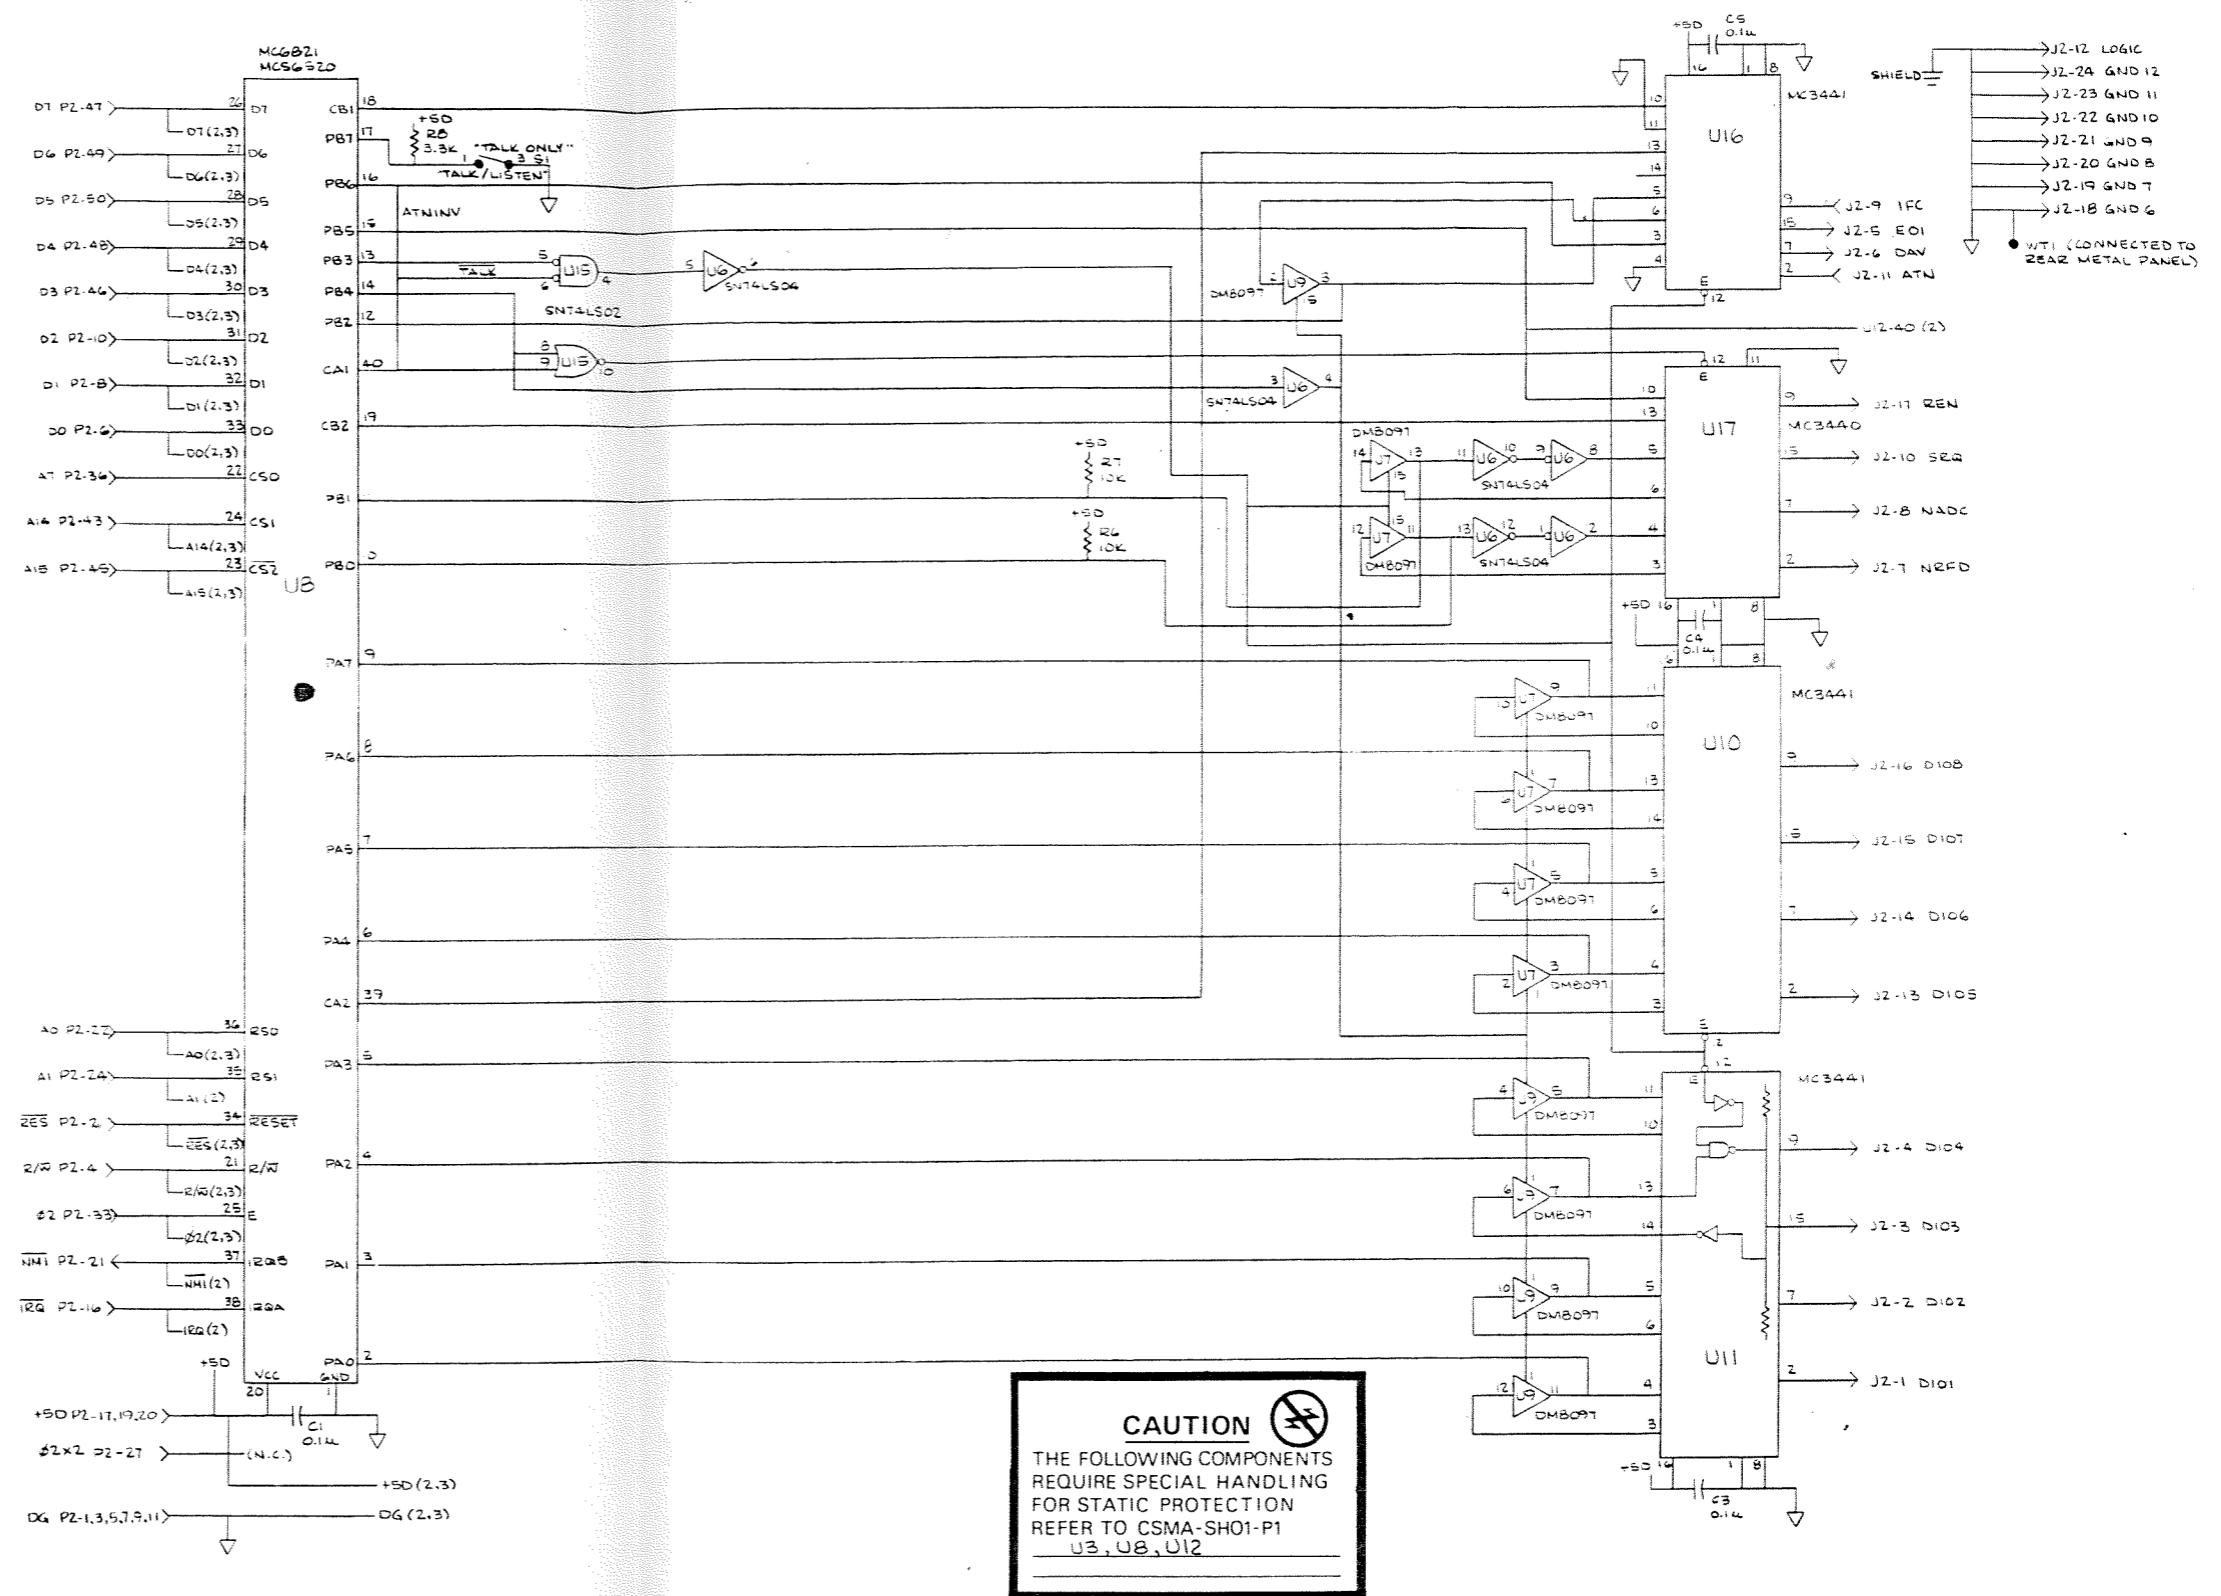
MC6821
MCS6520

D7 P2-47 26 D7
D7(2,3)
D6 P2-49 27 D6
D6(2,3)
D5 P2-50 28 D5
D5(2,3)
D4 P2-48 29 D4
D4(2,3)
D3 P2-46 30 D3
D3(2,3)
D2 P2-10 31 D2
D2(2,3)
D1 P2-8 32 D1
D1(2,3)
D0 P2-6 33 D0
D0(2,3)
A7 P2-36 22 CS0
A14 P2-43 24 CS1
A14(2,3)
A15 P2-45 23 $\overline{CS2}$
A15(2,3)
U8

A0 P2-22 36 RS0
A0(2,3)
A1 P2-24 35 RS1
A1(2)
$\overline{RES}$ P2-2 34 $\overline{RESET}$
$\overline{RES}$(2,3)
R/$\overline{W}$ P2-4 21 R/$\overline{W}$
R/$\overline{W}$(2,3)
Ø2 P2-33 25 E
Ø2(2,3)
$\overline{NMI}$ P2-21 37 IRQB
$\overline{NMI}$(2)
$\overline{IRQ}$ P2-16 38 IRQA
IRQ(2)
+5D
VCC 20
GND 1
+5D P2-17,19,20
C1 0.1u
Ø2x2 P2-27 (N.C.)
+5D (2,3)
DG P2-1,3,5,7,9,11 DG (2,3)

CB1 18
PB7 17
+5D
R8 3.3K
"TALK ONLY"
1 3 S1
"TALK/LISTEN"
PB6 16
ATNINV
PB5 15
PB3 13
PB4 14
PB2 12
CA1 40
CB2 19
PB1
PB0 0
PA7 9
PA6 8
PA5 7
PA4 6
CA2 39
PA3 5
PA2 4
PA1 3
PA0 2

5 6 U15 4
$\overline{TALK}$
5 U6 6
SN74LS04
SN74LS02
8 9 U15 10
3 U6 4
SN74LS04
DM8097
2 U9 3 5
+5D
R7 10K
+5D
R6 10K
DM8097
14 U7 13 15
11 U6 10
9 U6 8
SN74LS04
12 U7 15 11
13 U6 12
1 U6 2
DM8097
SN74LS04

+5D C5 0.1u
16 1 8
MC3441
U16
10 11 13 14 5 6 3 4
9 J2-9 IFC
15 J2-5 EOI
7 J2-6 DAV
2 J2-11 ATN
E 12
U12-40 (2)

SHIELD
J2-12 LOGIC
J2-24 GND 12
J2-23 GND 11
J2-22 GND 10
J2-21 GND 9
J2-20 GND 8
J2-19 GND 7
J2-18 GND 6
WT1 (CONNECTED TO REAR METAL PANEL)

12 11
E
U17
MC3440
10 13 5 6 4 3
9 J2-17 REN
15 J2-10 SRQ
7 J2-8 NADC
2 J2-7 NRFD
+5D 16 1 8
C4 0.1u
16 8

MC3441
U10
U7 9 DM8097 11 10
U7 7 DM8097 13 14
4 U7 5 DM8097 5 6
2 U7 3 DM8097 4 3
9 J2-16 DIO8
15 J2-15 DIO7
7 J2-14 DIO6
2 J2-13 DIO5
E 2 12

MC3441
4 U9 5 DM8097 11 10
6 U9 7 DM8097 13 14
10 U9 9 DM8097 5 6
12 U9 11 DM8097 4 3
U11
9 J2-4 DIO4
15 J2-3 DIO3
7 J2-2 DIO2
2 J2-1 DIO1
+5D 16 1 8
C3 0.1u

CAUTION
THE FOLLOWING COMPONENTS REQUIRE SPECIAL HANDLING FOR STATIC PROTECTION REFER TO CSMA-SH01-P1
U3, U8, U12